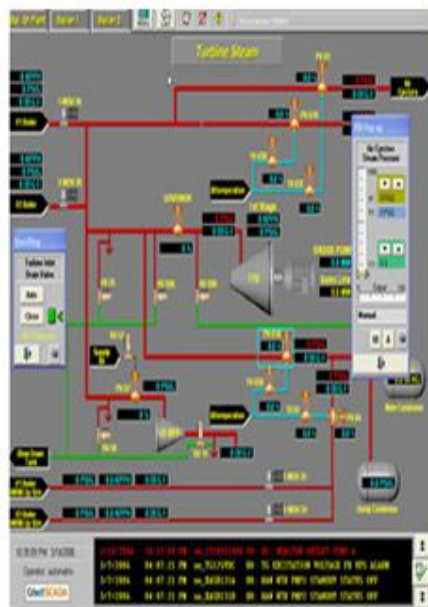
Turbine Steam

Boiler 1

Boiler 2

Air Cactory

Evaporation

1st Stage

Turbine Inlet Stop Valve

Open

Close

Air Cactory Steam Pressure

Manual

Main Condenser

Gland Condenser

Evaporation

Operator: automatic

WebSCADA

3/1/2006

3/1/2006

3/1/2006

3/1/2006

3/1/2006